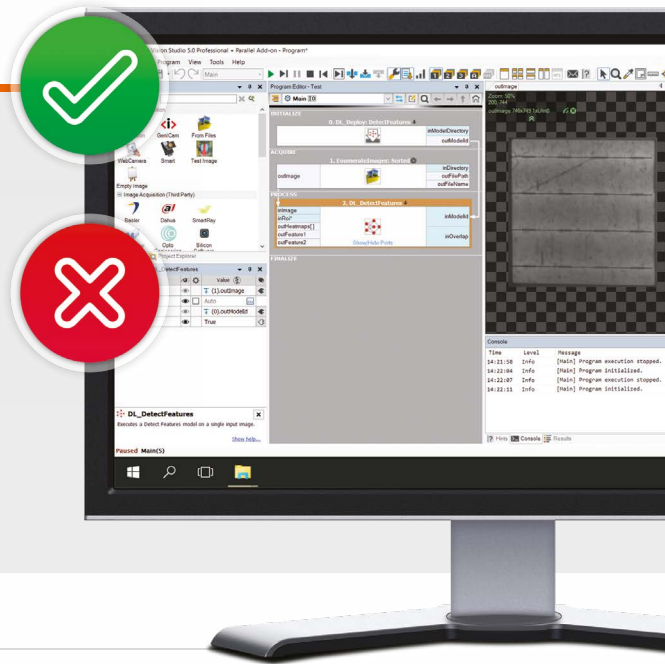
Vision Studio 5.0 Professional + Parallel Add-on - Program*

Program View Tools Help

Main

Program Editor - Test

Main

INITIALIZE

0. DL_Deploy: DetectFeatures

inModelDirectory

outModelId

ACQUIRE

1. EnumerateImages: Sorted

inDirectory

outImage

outFilePath

outFileName

PROCESS

2. DL_DetectFeatures

inImage

inRoi*

outHeatmaps[]

outFeature1

outFeature2

inModelId

inOverlap

Show/Hide Ports

FINALIZE

GenICam

From Files

WebCamera

Smart

Test Image

Empty Image

Image Acquisition (Third Party)

Basler

Dahua

SmartRay

Opto

Silicon

Project Explorer

DetectFeatures

Value

(1).outImage

Auto

(0).outModelId

True

DL_DetectFeatures

Executes a Detect Features model on a single input image.

Show help...

Paused Main(5)

outImage

Zoom: 50%

200, 744

outImage 746x745 [uInt8]

Console

| Time | Level | Message |
|---|---|---|
| 14:21:58 | Info | [Main] Program execution stopped. |
| 14:22:04 | Info | [Main] Program initialized. |
| 14:22:07 | Info | [Main] Program execution stopped. |
| 14:22:11 | Info | [Main] Program initialized. |

Hints Console Results